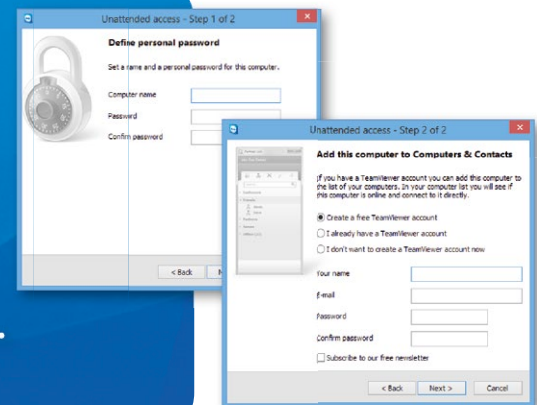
Unattended access - Step 1 of 2

Define personal password

Set a name and a personal password for this computer.

Computer name

Password

Confirm password

< Back

N

Unattended access - Step 2 of 2

Add this computer to Computers & Contacts

If you have a TeamViewer account you can add this computer to the list of your computers. In your computer list you will see if this computer is online and connect to it directly.

Create a free TeamViewer account

I already have a TeamViewer account

I don't want to create a TeamViewer account now

Your name

E-mail

Password

Confirm password

Subscribe to our free newsletter

< Back

Next >

Cancel